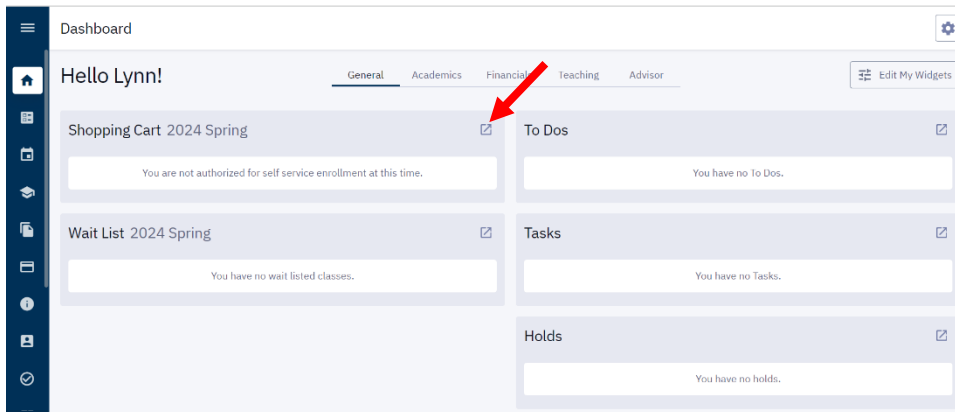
Dashboard

Hello Lynn!

General Academics Financial Teaching Advisor

Edit My Widgets

Shopping Cart 2024 Spring

You are not authorized for self service enrollment at this time.

To Dos

You have no To Dos.

Wait List 2024 Spring

You have no wait listed classes.

Tasks

You have no Tasks.

Holds

You have no holds.